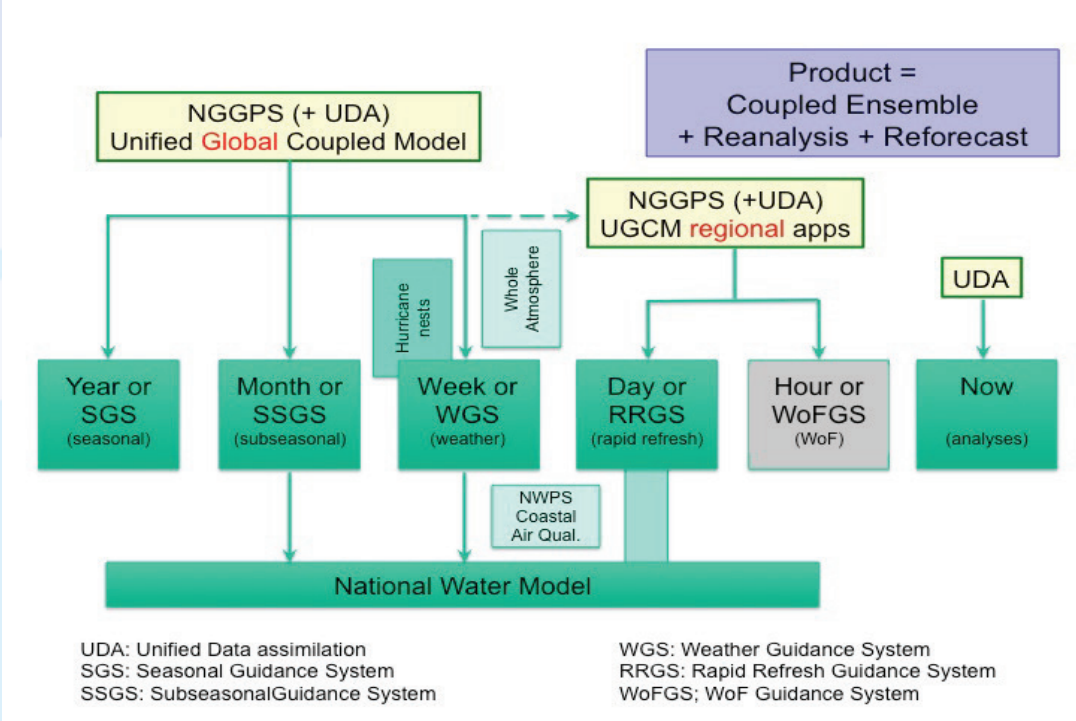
Product =
Coupled Ensemble
+ Reanalysis + Reforecast

NGGPS (+ UDA)
Unified Global Coupled Model

NGGPS (+UDA)
UGCM regional apps

Hurricane nests

Whole Atmosphere

UDA

Year or SGS (seasonal)

Month or SSGS (subseasonal)

Week or WGS (weather)

Day or RRGS (rapid refresh)

Hour or WoFGS (WoF)

Now (analyses)

NWPS Coastal Air Qual.

National Water Model

UDA: Unified Data assimilation
SGS: Seasonal Guidance System
SSGS: SubseasonalGuidance System

WGS: Weather Guidance System
RRGS: Rapid Refresh Guidance System
WoFGS; WoF Guidance System